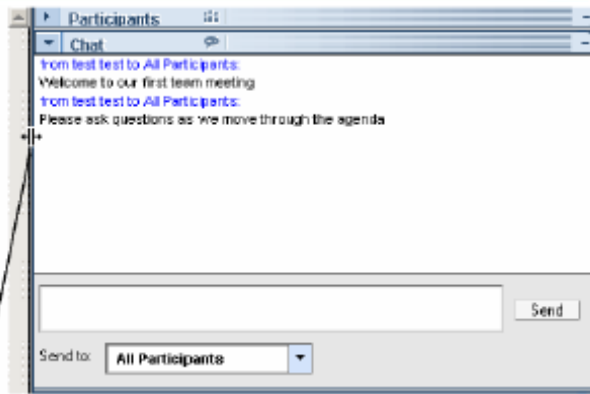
Participants

Chat

from test test to All Participants:
Welcome to our first team meeting
from test test to All Participants:
Please ask questions as we move through the agenda

Send

Send to: All Participants